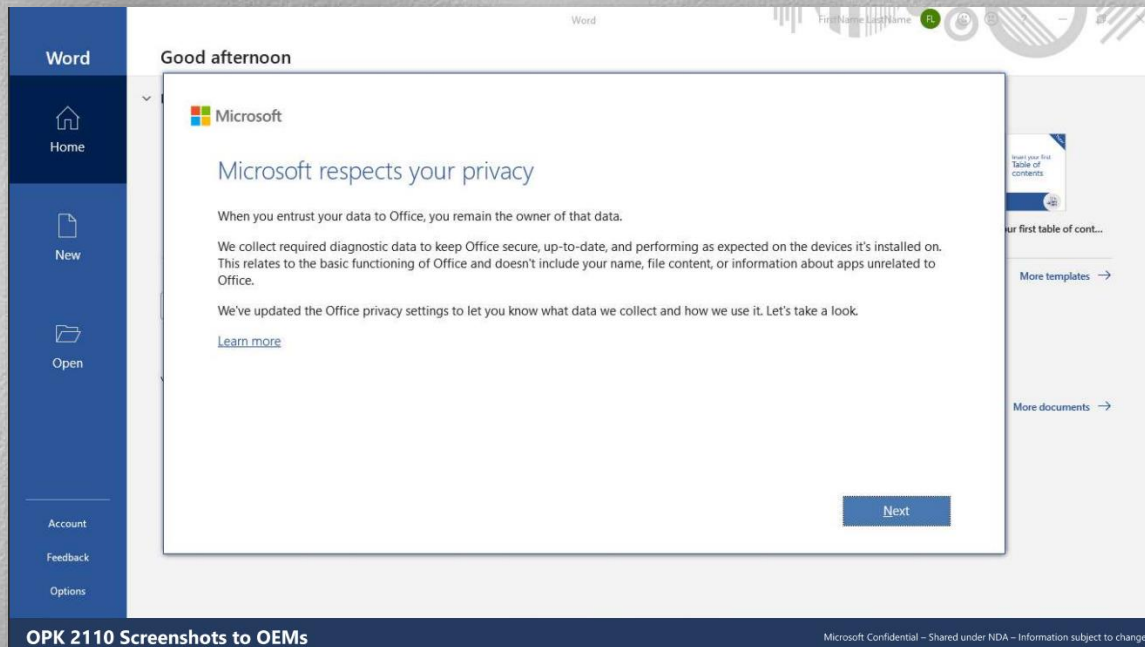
Word

FirstName LastName FL

Word

Home

New

Open

Account

Feedback

Options

Good afternoon

Microsoft

Microsoft respects your privacy

When you entrust your data to Office, you remain the owner of that data.

We collect required diagnostic data to keep Office secure, up-to-date, and performing as expected on the devices it's installed on. This relates to the basic functioning of Office and doesn't include your name, file content, or information about apps unrelated to Office.

We've updated the Office privacy settings to let you know what data we collect and how we use it. Let's take a look.

Learn more

Next

Insert your first Table of contents

ur first table of cont...

More templates →

More documents →

OPK 2110 Screenshots to OEMs

Microsoft Confidential – Shared under NDA – Information subject to change